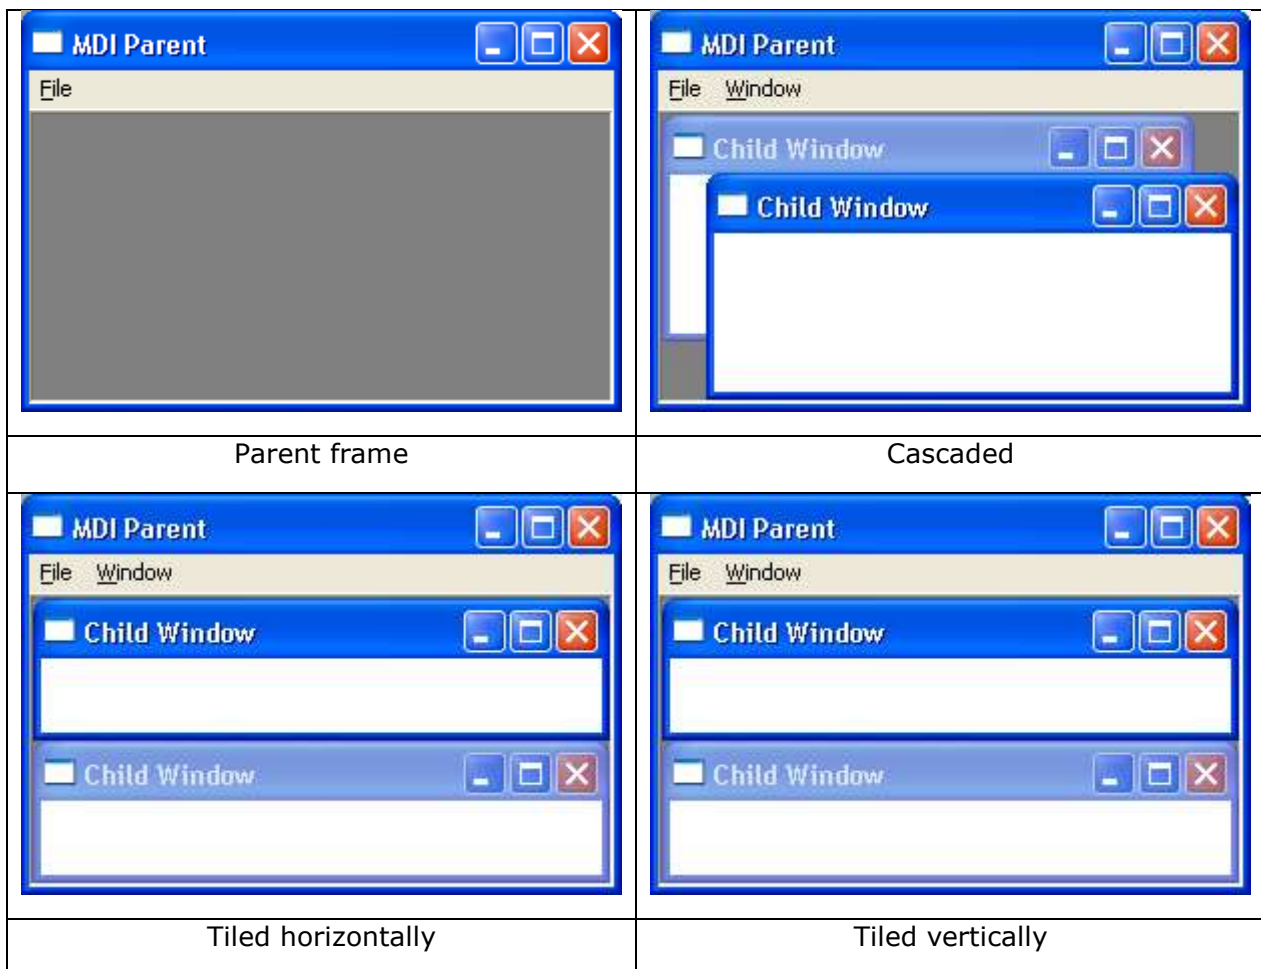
| MDI Parent<br>File | MDI Parent<br>File Window<br>Child Window<br>Child Window |
|---|---|
| Parent frame | Cascaded |
| MDI Parent<br>File Window<br>Child Window<br>Child Window | MDI Parent<br>File Window<br>Child Window<br>Child Window |
| Tiled horizontally | Tiled vertically |